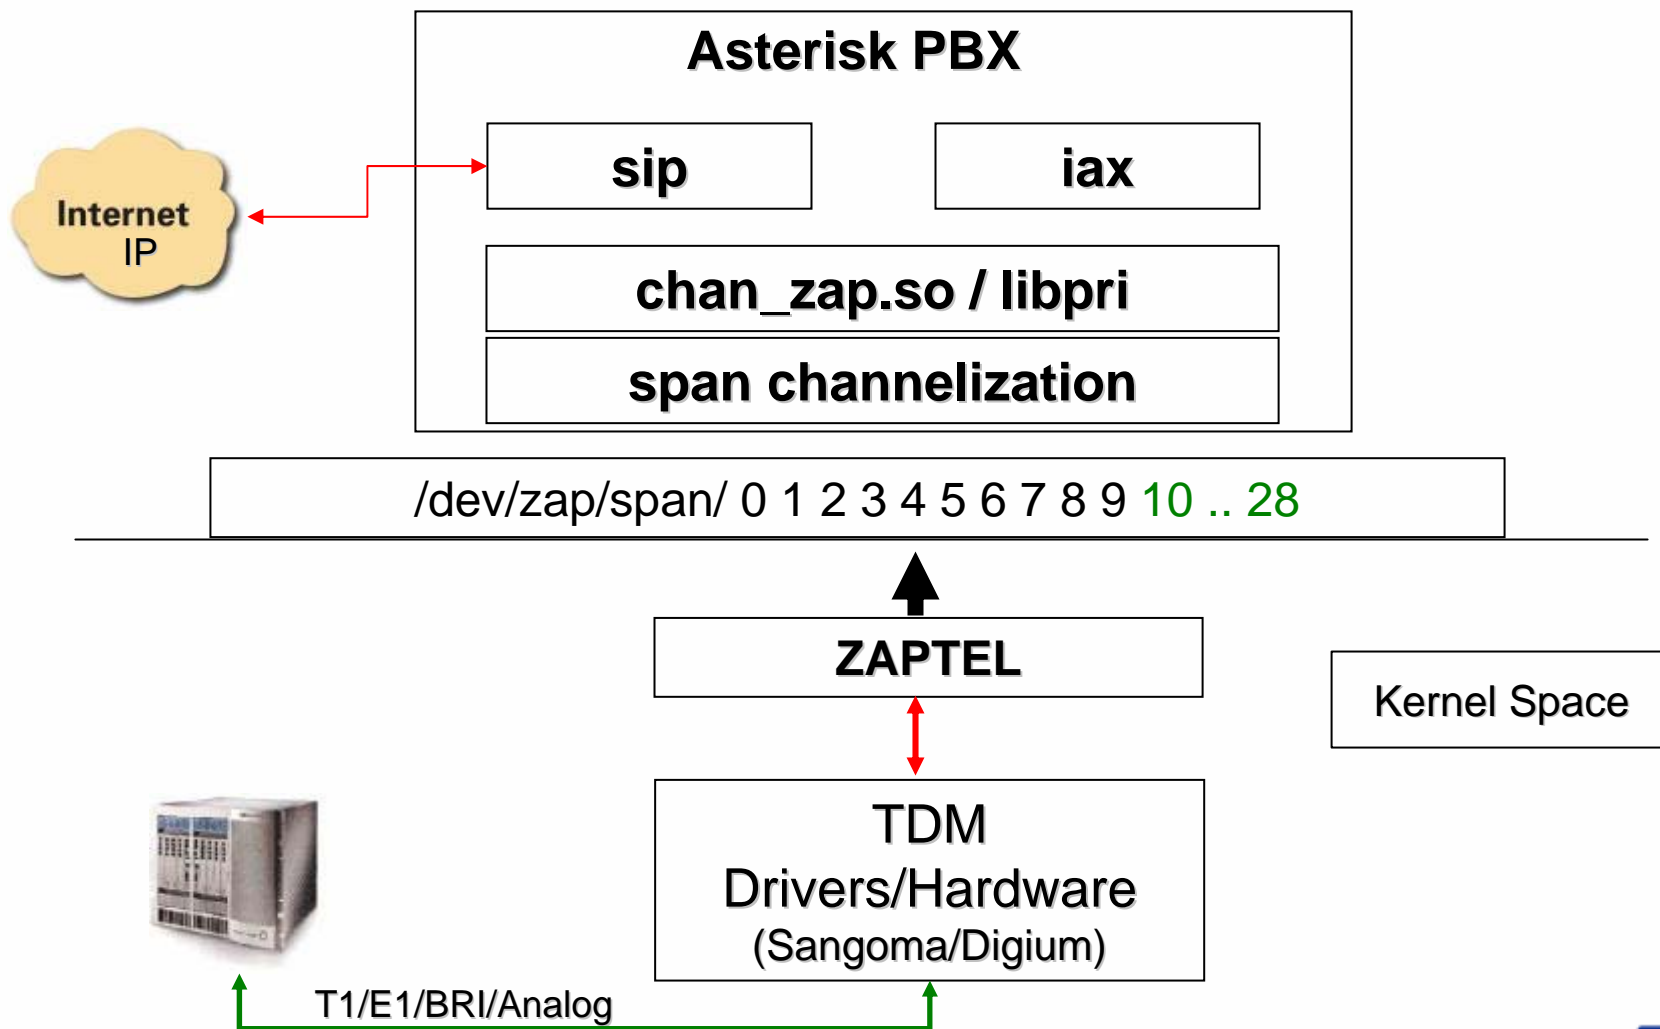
Asterisk PBX

sip

iax

chan_zap.so / libpri

span channelization

Internet IP

/dev/zap/span/ 0 1 2 3 4 5 6 7 8 9 10 .. 28

ZAPTEL

Kernel Space

TDM Drivers/Hardware (Sangoma/Digium)

T1/E1/BRI/Analog